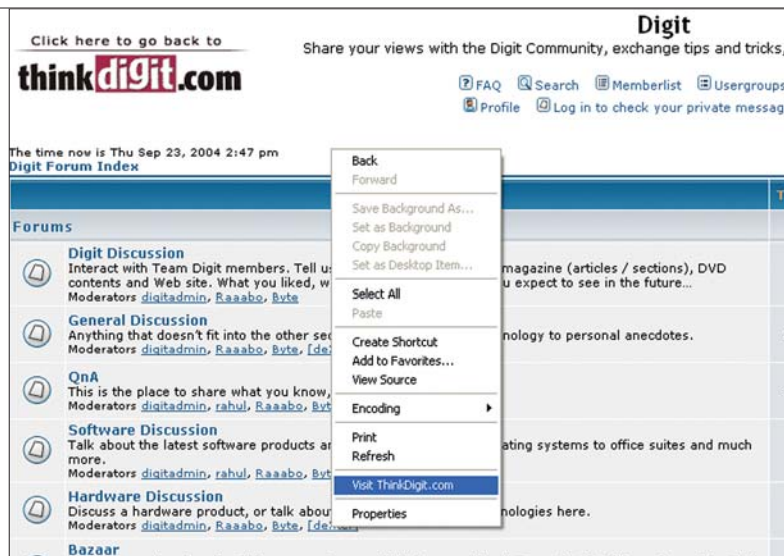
Click here to go back to
thinkdigit.com

Digit
Share your views with the Digit Community, exchange tips and tricks,

FAQ Search Memberlist Usergroups
Profile Log in to check your private messag

The time now is Thu Sep 23, 2004 2:47 pm
Digit Forum Index

Back
Forward
Save Background As...
Set as Background
Copy Background
Set as Desktop Item...
Select All
Paste
Create Shortcut
Add to Favorites...
View Source
Encoding
Print
Refresh
Visit ThinkDigit.com
Properties

Forums

Digit Discussion
Interact with Team Digit members. Tell u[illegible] magazine (articles / sections), DVD contents and Web site. What you liked, w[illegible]u expect to see in the future...
Moderators digitadmin, Raaabo, Byte

General Discussion
Anything that doesn't fit into the other se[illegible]nology to personal anecdotes.
Moderators digitadmin, Raaabo, Byte, [de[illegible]

QnA
This is the place to share what you know,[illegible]
Moderators digitadmin, rahul, Raaabo, Byt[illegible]

Software Discussion
Talk about the latest software products ar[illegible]ating systems to office suites and much more.
Moderators digitadmin, rahul, Raaabo, Byt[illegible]

Hardware Discussion
Discuss a hardware product, or talk abou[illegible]nologies here.
Moderators digitadmin, Raaabo, Byte, [de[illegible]

Bazaar